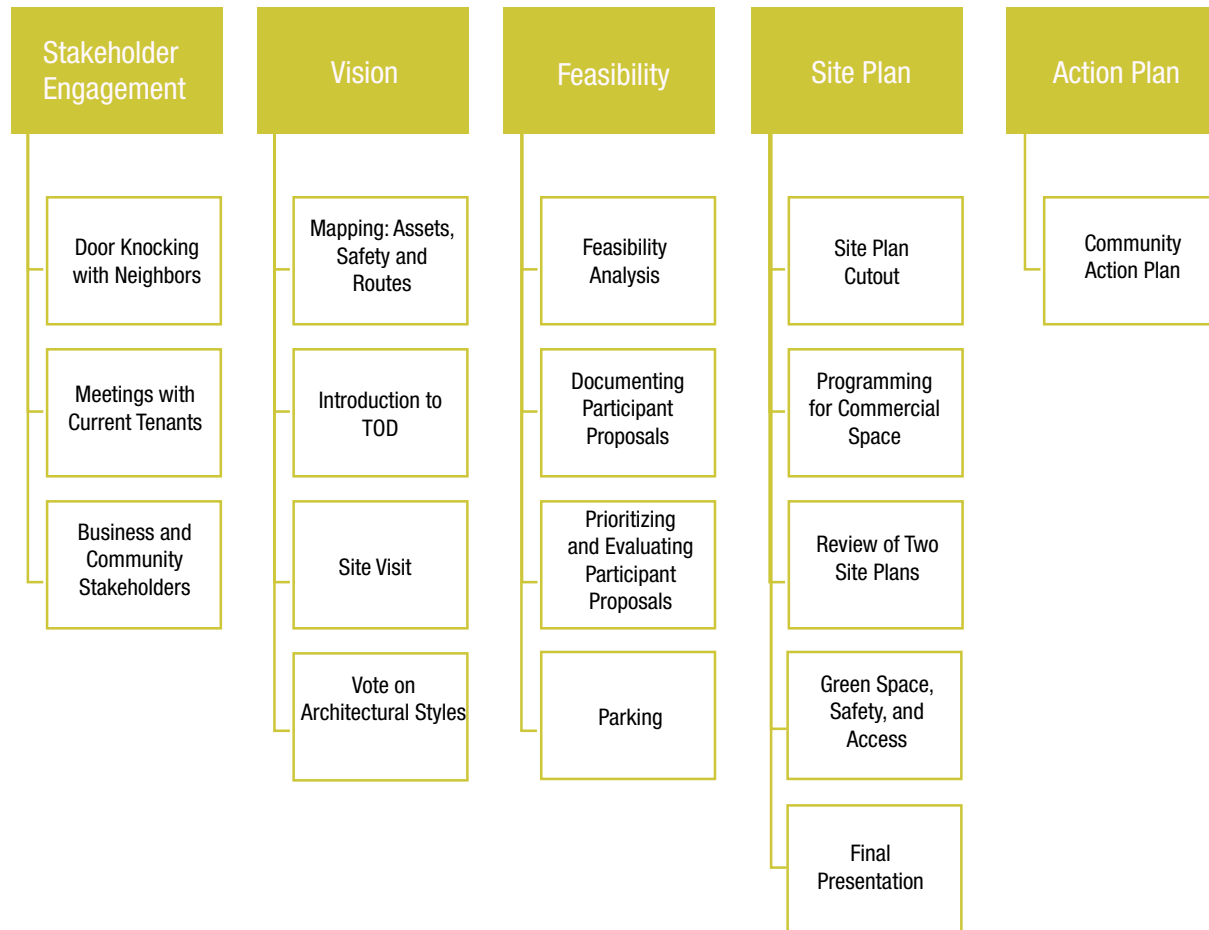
Stakeholder Engagement

Door Knocking with Neighbors

Meetings with Current Tenants

Business and Community Stakeholders

Vision

Mapping: Assets, Safety and Routes

Introduction to TOD

Site Visit

Vote on Architectural Styles

Feasibility

Feasibility Analysis

Documenting Participant Proposals

Prioritizing and Evaluating Participant Proposals

Parking

Site Plan

Site Plan Cutout

Programming for Commercial Space

Review of Two Site Plans

Green Space, Safety, and Access

Final Presentation

Action Plan

Community Action Plan